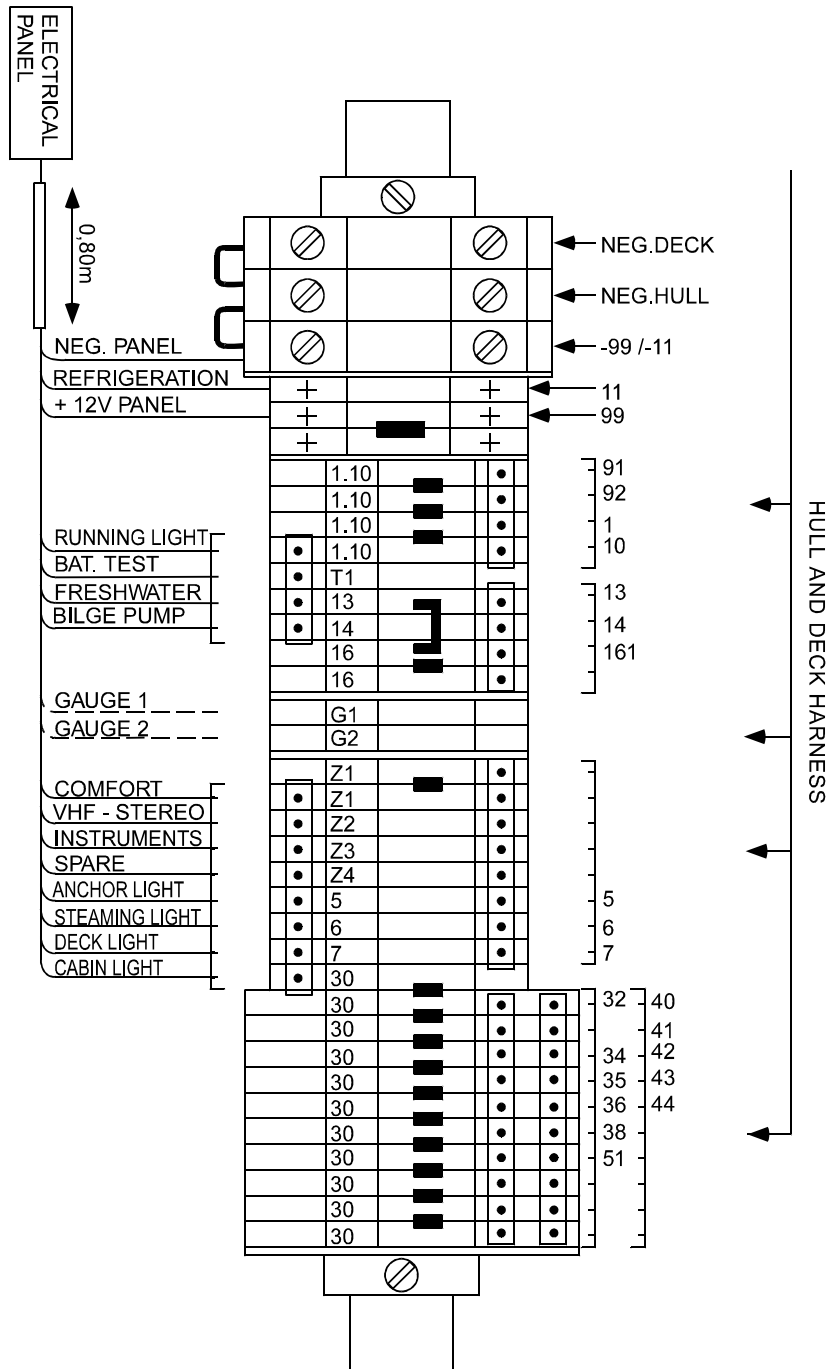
ELECTRICAL PANEL

0,80m

NEG.DECK
NEG.HULL
-99 /-11

NEG. PANEL
REFRIGERATION
+ 12V PANEL

11
99

1.10
1.10
1.10
1.10
T1
13
14
16
16

91
92
1
10

RUNNING LIGHT
BAT. TEST
FRESHWATER
BILGE PUMP

13
14
161

GAUGE 1
GAUGE 2

G1
G2

COMFORT
VHF - STEREO
INSTRUMENTS
SPARE
ANCHOR LIGHT
STEAMING LIGHT
DECK LIGHT
CABIN LIGHT

Z1
Z1
Z2
Z3
Z4
5
6
7
30

5
6
7

30
30
30
30
30
30
30
30
30
30
30

32
34
35
36
38
51

40
41
42
43
44

HULL AND DECK HARNESS